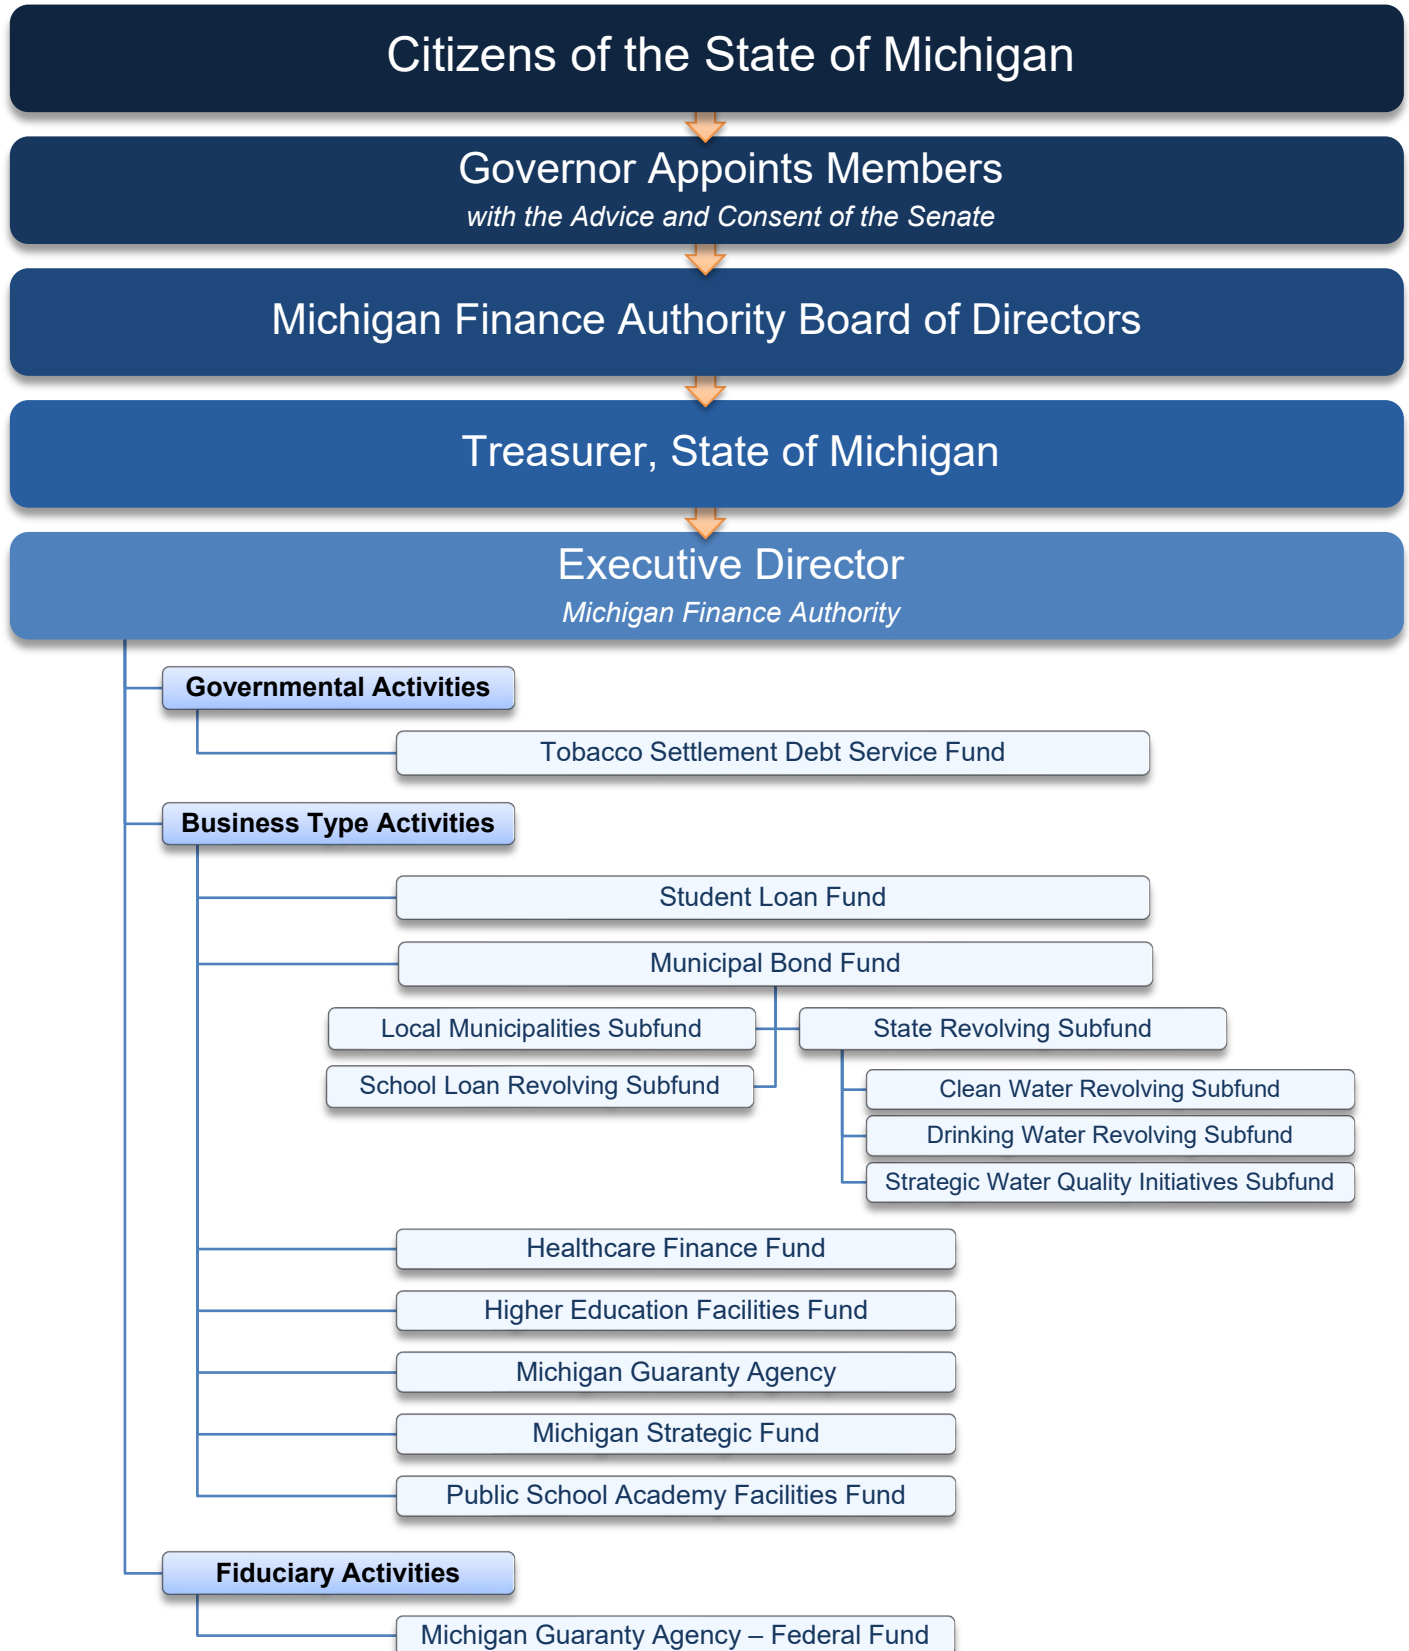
Citizens of the State of Michigan

Governor Appoints Members
with the Advice and Consent of the Senate

Michigan Finance Authority Board of Directors

Treasurer, State of Michigan

Executive Director
Michigan Finance Authority

Governmental Activities

Tobacco Settlement Debt Service Fund

Business Type Activities

Student Loan Fund

Municipal Bond Fund

Local Municipalities Subfund

School Loan Revolving Subfund

State Revolving Subfund

Clean Water Revolving Subfund

Drinking Water Revolving Subfund

Strategic Water Quality Initiatives Subfund

Healthcare Finance Fund

Higher Education Facilities Fund

Michigan Guaranty Agency

Michigan Strategic Fund

Public School Academy Facilities Fund

Fiduciary Activities

Michigan Guaranty Agency – Federal Fund